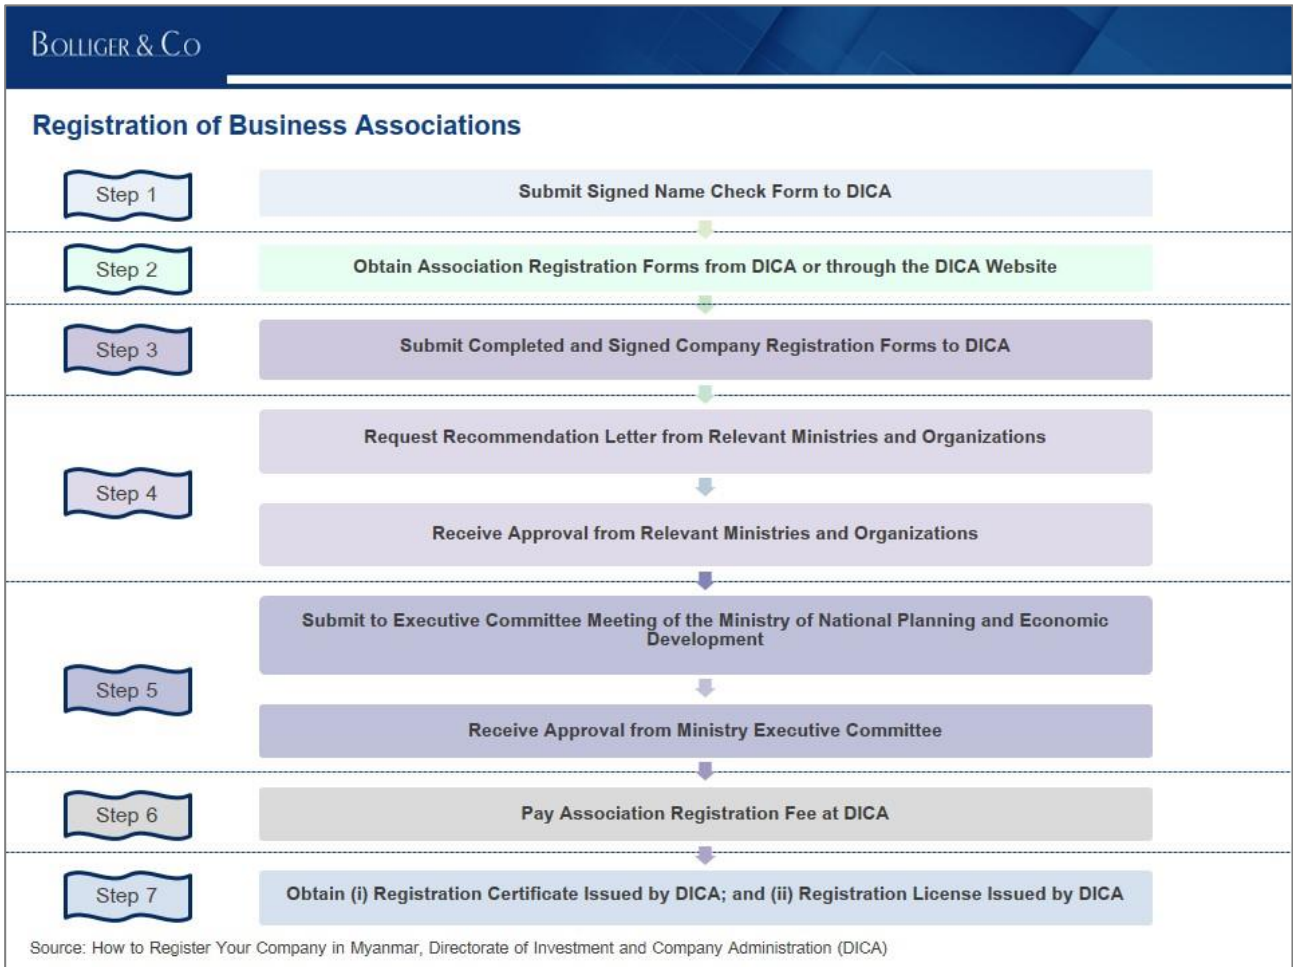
BOLLIGER & CO

Registration of Business Associations

Step 1

Submit Signed Name Check Form to DICA

Step 2

Obtain Association Registration Forms from DICA or through the DICA Website

Step 3

Submit Completed and Signed Company Registration Forms to DICA

Step 4

Request Recommendation Letter from Relevant Ministries and Organizations

Receive Approval from Relevant Ministries and Organizations

Step 5

Submit to Executive Committee Meeting of the Ministry of National Planning and Economic Development

Receive Approval from Ministry Executive Committee

Step 6

Pay Association Registration Fee at DICA

Step 7

Obtain (i) Registration Certificate Issued by DICA; and (ii) Registration License Issued by DICA

Source: How to Register Your Company in Myanmar, Directorate of Investment and Company Administration (DICA)